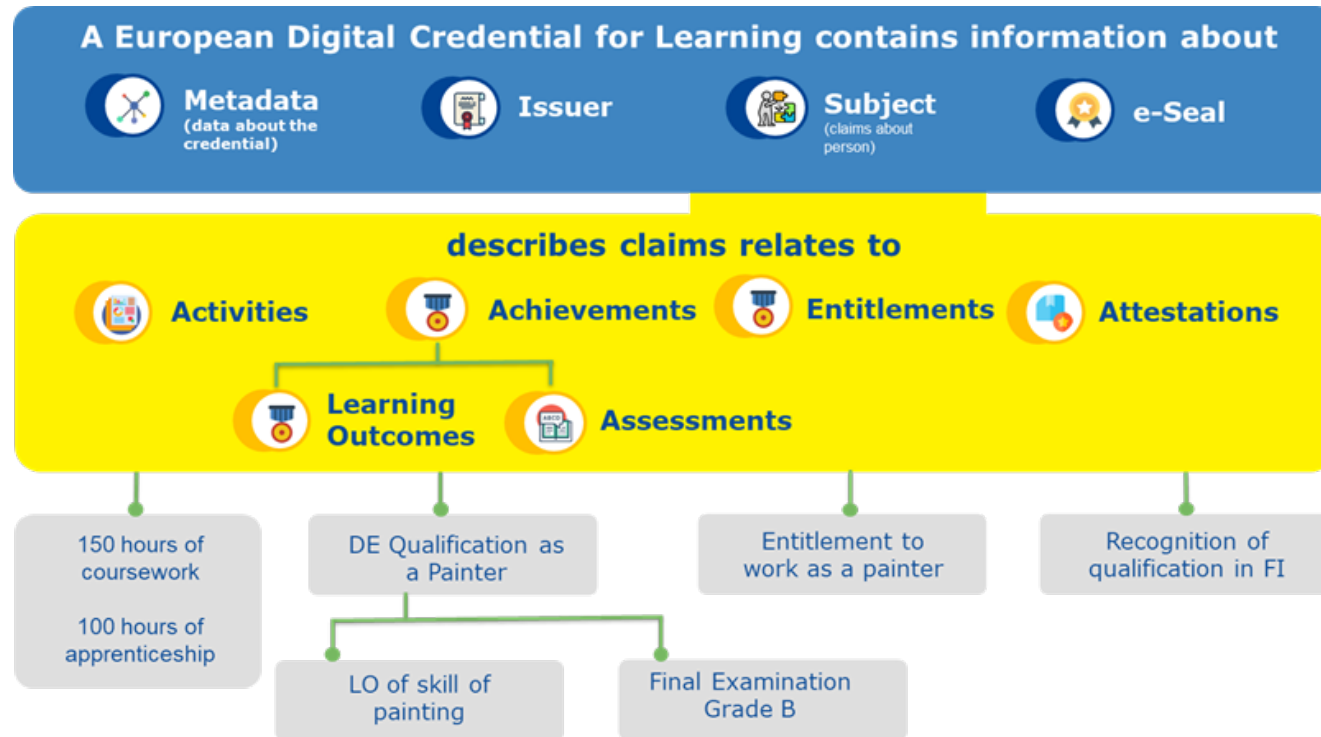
A European Digital Credential for Learning contains information about

Metadata (data about the credential)

Issuer

Subject (claims about person)

e-Seal

describes claims relates to

Activities

Achievements

Entitlements

Attestations

Learning Outcomes

Assessments

ABCD

150 hours of coursework

100 hours of apprenticeship

DE Qualification as a Painter

Entitlement to work as a painter

Recognition of qualification in FI

LO of skill of painting

Final Examination Grade B